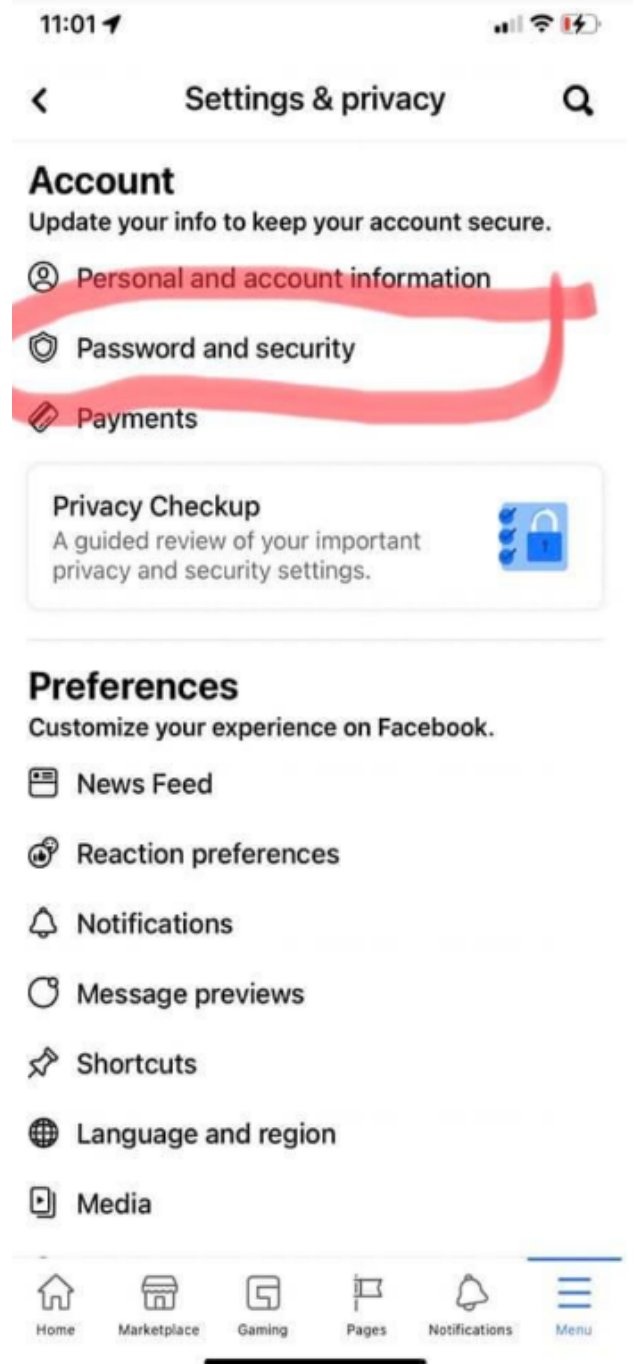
11:01

Settings & privacy

Account
Update your info to keep your account secure.

Personal and account information

Password and security

Payments

Privacy Checkup
A guided review of your important privacy and security settings.

Preferences
Customize your experience on Facebook.

News Feed

Reaction preferences

Notifications

Message previews

Shortcuts

Language and region

Media

Home Marketplace Gaming Pages Notifications Menu